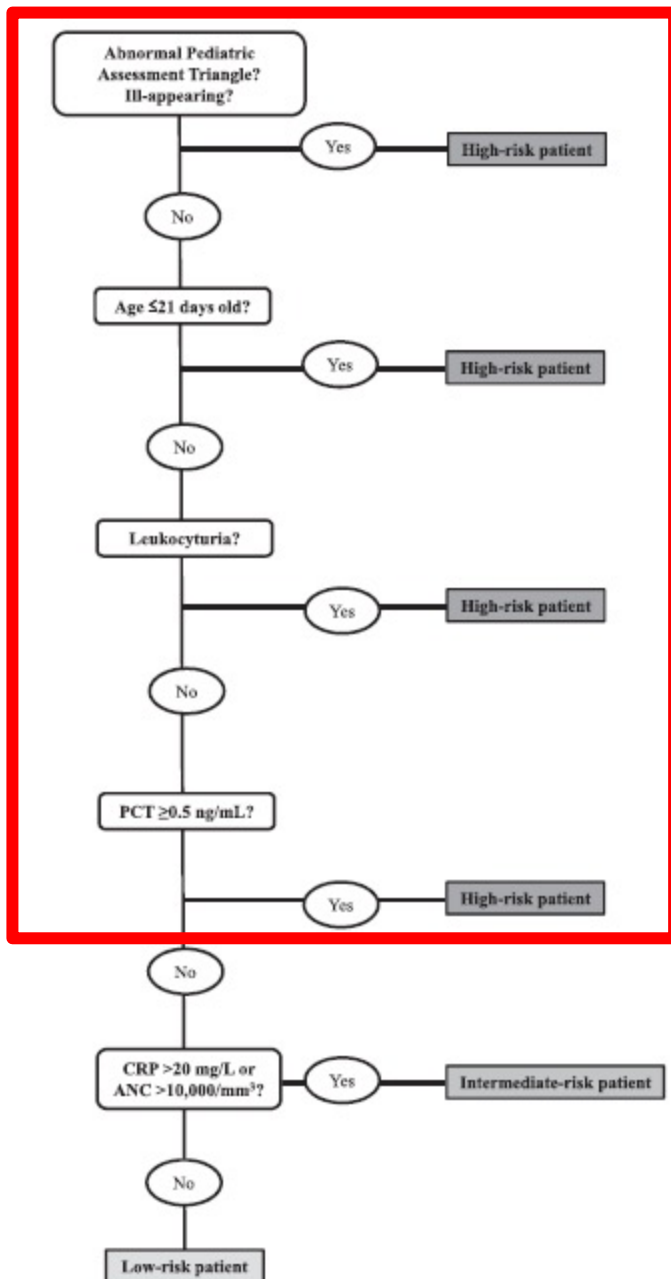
Abnormal Pediatric Assessment Triangle? Ill-appearing?

Yes

High-risk patient

No

Age ≤21 days old?

Yes

High-risk patient

No

Leukocyturia?

Yes

High-risk patient

No

PCT ≥0.5 ng/mL?

Yes

High-risk patient

No

CRP >20 mg/L or ANC >10,000/mm³?

Yes

Intermediate-risk patient

No

Low-risk patient